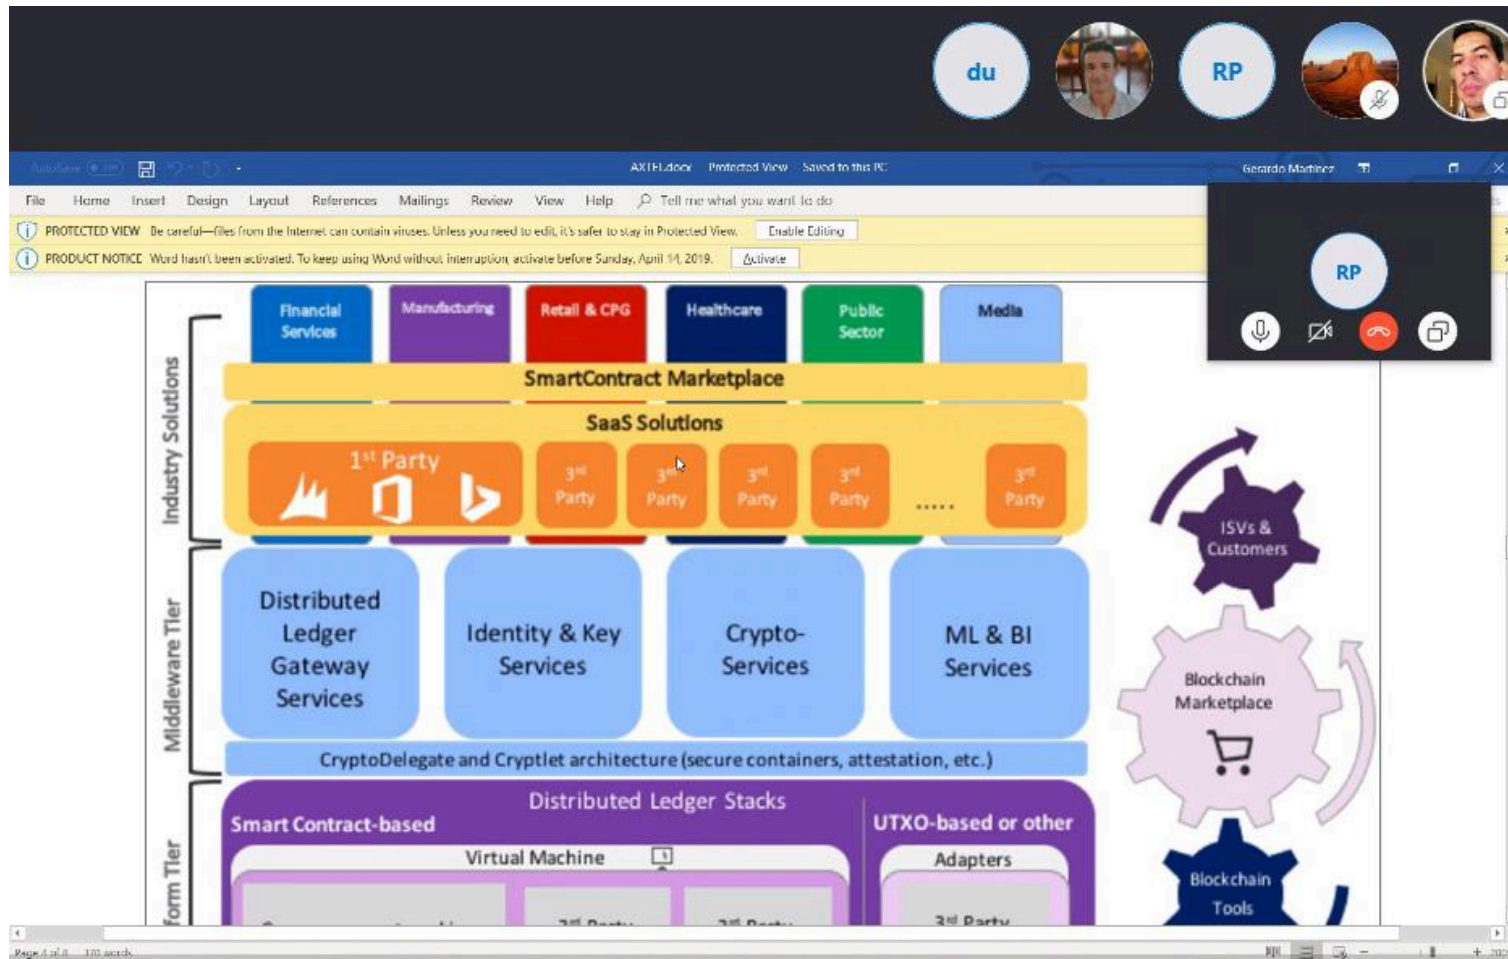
du

RP

AutoSave

AXTEL.docx - Protected View - Saved to this PC

Gerardo Martinez

File Home Insert Design Layout References Mailings Review View Help Tell me what you want to do

PROTECTED VIEW Be careful—files from the Internet can contain viruses. Unless you need to edit, it's safer to stay in Protected View. Enable Editing

PRODUCT NOTICE Word hasn't been activated. To keep using Word without interruption, activate before Sunday, April 14, 2019. Activate

RP

Industry Solutions

Financial Services

Manufacturing

Retail & CPG

Healthcare

Public Sector

Media

SmartContract Marketplace

SaaS Solutions

1$^{st}$ Party

3$^{rd}$ Party

3$^{rd}$ Party

3$^{rd}$ Party

3$^{rd}$ Party

.....

3$^{rd}$ Party

Middleware Tier

Distributed Ledger Gateway Services

Identity & Key Services

Crypto-Services

ML & BI Services

CryptoDelegate and Cryptlet architecture (secure containers, attestation, etc.)

form Tier

Distributed Ledger Stacks

Smart Contract-based

UTXO-based or other

Virtual Machine

Adapters

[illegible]

3$^{rd}$ Party

3$^{rd}$ Party

3$^{rd}$ Party

ISVs & Customers

Blockchain Marketplace

Blockchain Tools

Page 1 of 8 170 words